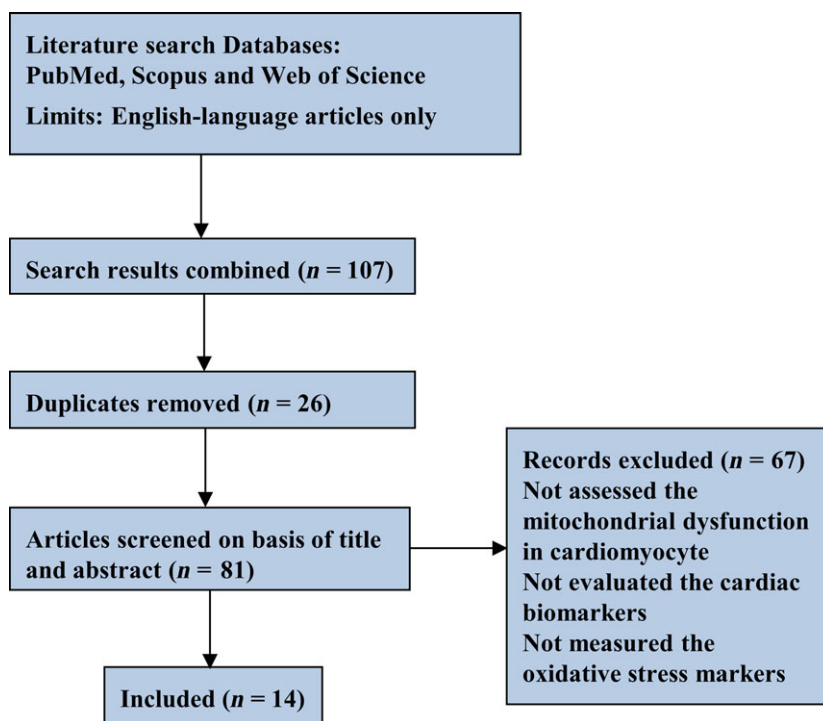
Literature search Databases:
PubMed, Scopus and Web of Science
Limits: English-language articles only

Search results combined ($n$ = 107)

Duplicates removed ($n$ = 26)

Articles screened on basis of title and abstract ($n$ = 81)

Records excluded ($n$ = 67)
Not assessed the mitochondrial dysfunction in cardiomyocyte
Not evaluated the cardiac biomarkers
Not measured the oxidative stress markers

Included ($n$ = 14)